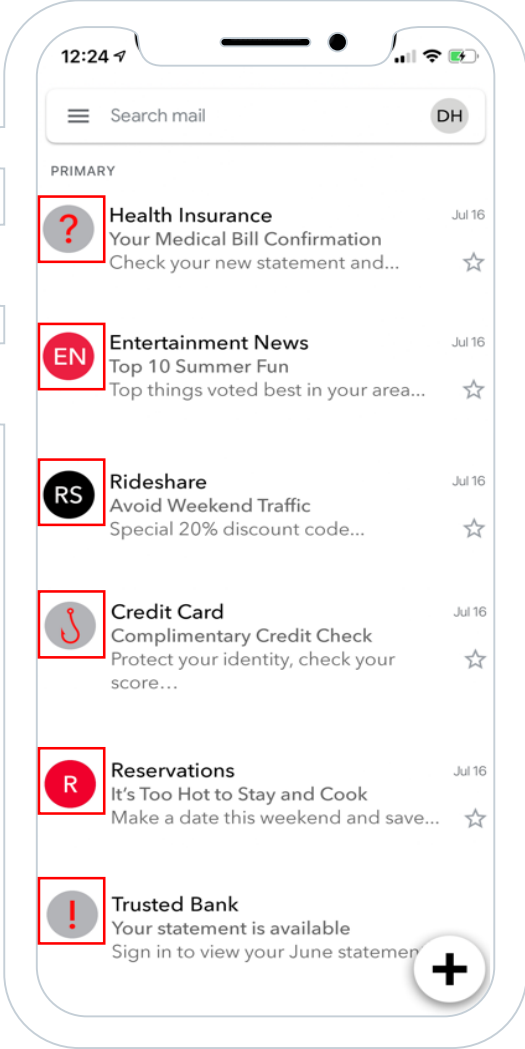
12:24

Search mail

DH

PRIMARY

?

Health Insurance
Your Medical Bill Confirmation
Check your new statement and...

Jul 16

EN

Entertainment News
Top 10 Summer Fun
Top things voted best in your area...

Jul 16

RS

Rideshare
Avoid Weekend Traffic
Special 20% discount code...

Jul 16

Credit Card
Complimentary Credit Check
Protect your identity, check your score…

Jul 16

R

Reservations
It's Too Hot to Stay and Cook
Make a date this weekend and save...

Jul 16

!

Trusted Bank
Your statement is available
Sign in to view your June statemen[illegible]

+